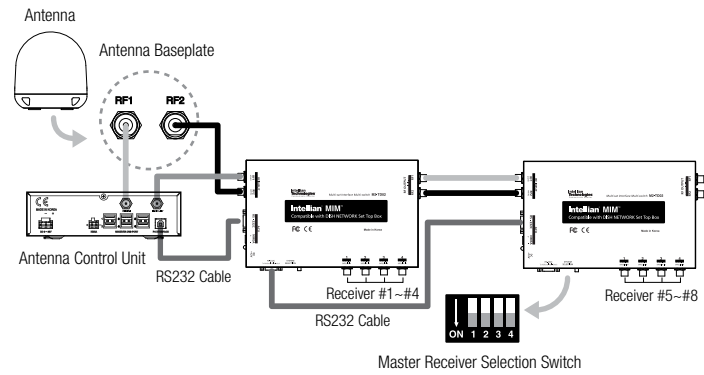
Antenna

Antenna Baseplate

RF1

RF2

Antenna Control Unit

RS232 Cable

Intellian MIM

Compatible with DISH NETWORK Set Top Box

Receiver #1~#4

RS232 Cable

Intellian MIM

Compatible with DISH NETWORK Set Top Box

Receiver #5~#8

ON 1 2 3 4

Master Receiver Selection Switch